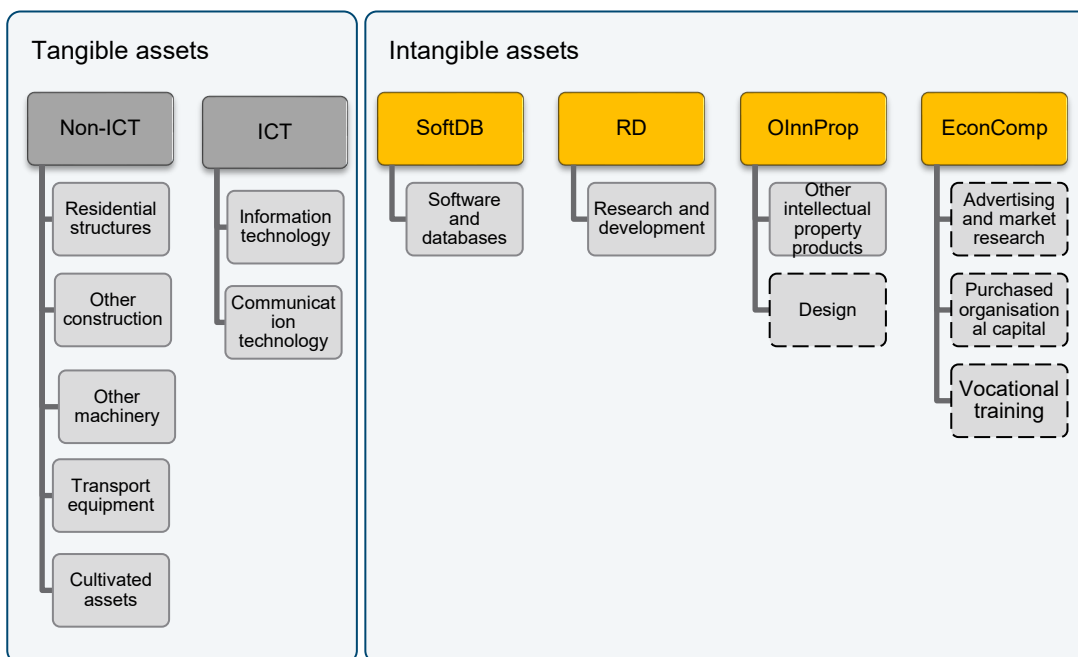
Tangible assets

Non-ICT

Residential structures

Other construction

Other machinery

Transport equipment

Cultivated assets

ICT

Information technology

Communicat ion technology

Intangible assets

SoftDB

Software and databases

RD

Research and development

OInnProp

Other intellectual property products

Design

EconComp

Advertising and market research

Purchased organisation al capital

Vocational training